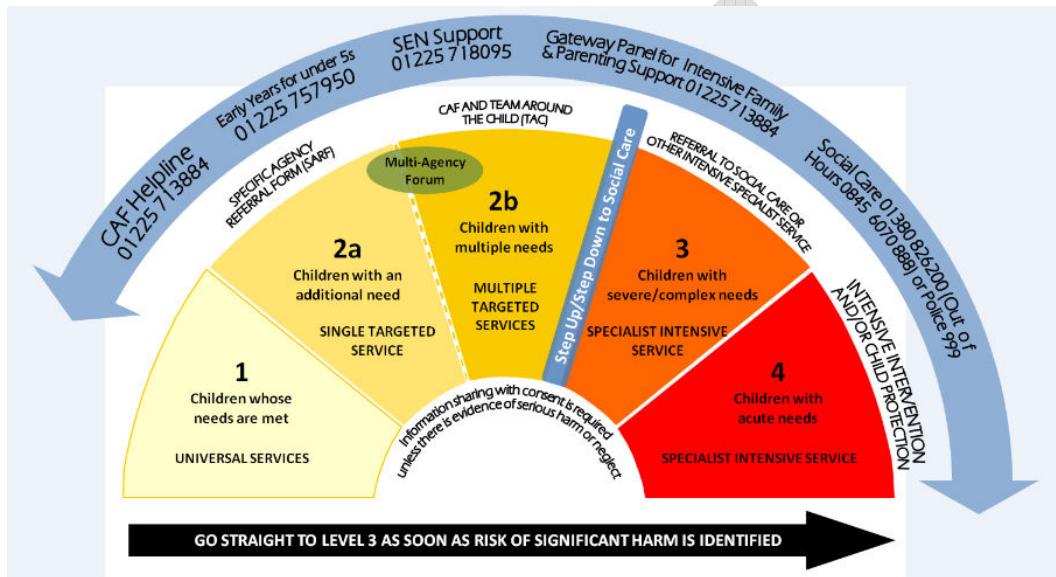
CAF Helpline 01225 713884

Early Years for under 5s 01225 757950

SEN Support 01225 718095

Gateway Panel for Intensive Family & Parenting Support 01225 713884

Social Care 01380 826200 (Out of Hours 0845 6070 888) or Police 999

SPECIFIC AGENCY REFERRAL FORM (SARF)

CAF AND TEAM AROUND THE CHILD (TAC)

REFERRAL TO SOCIAL CARE OR OTHER INTENSIVE SPECIALIST SERVICE

INTENSIVE INTERVENTION AND/OR CHILD PROTECTION

Multi-Agency Forum

Step Up/Step Down to Social Care

1
Children whose needs are met
UNIVERSAL SERVICES

2a
Children with an additional need
SINGLE TARGETED SERVICE

2b
Children with multiple needs
MULTIPLE TARGETED SERVICES

3
Children with severe/complex needs
SPECIALIST INTENSIVE SERVICE

4
Children with acute needs
SPECIALIST INTENSIVE SERVICE

Information sharing with consent is required unless there is evidence of serious harm or neglect

GO STRAIGHT TO LEVEL 3 AS SOON AS RISK OF SIGNIFICANT HARM IS IDENTIFIED